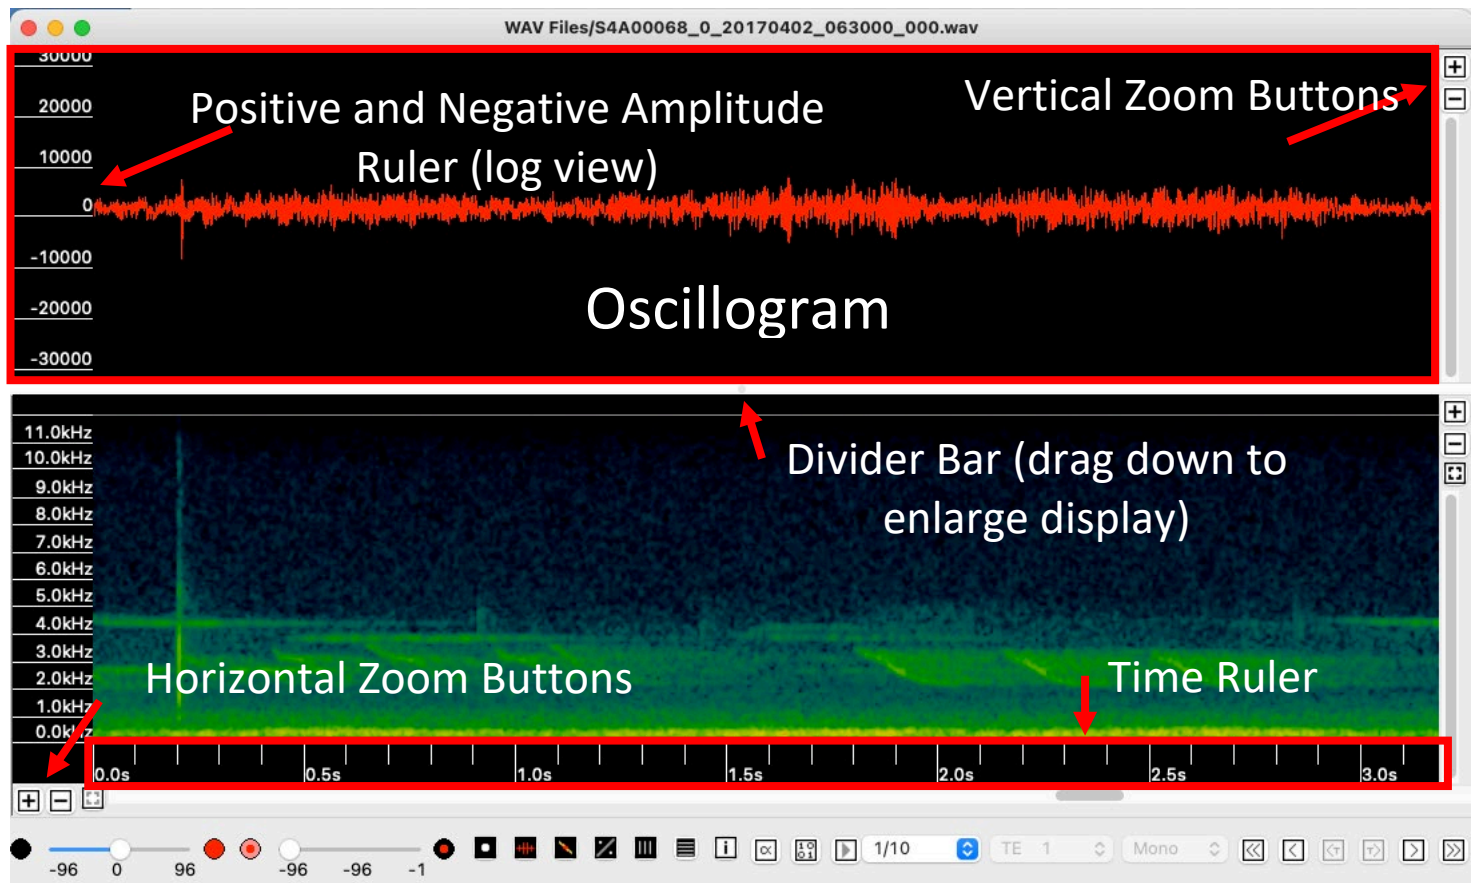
WAV Files/S4A00068_0_20170402_063000_000.wav

30000
20000
10000
0
-10000
-20000
-30000

Positive and Negative Amplitude Ruler (log view)

Vertical Zoom Buttons

Oscillogram

11.0kHz
10.0kHz
9.0kHz
8.0kHz
7.0kHz
6.0kHz
5.0kHz
4.0kHz
3.0kHz
2.0kHz
1.0kHz
0.0kHz

Divider Bar (drag down to enlarge display)

Horizontal Zoom Buttons

Time Ruler

0.0s
0.5s
1.0s
1.5s
2.0s
2.5s
3.0s

-96 0 96
-96 -96 -1
1/10
TE 1
Mono